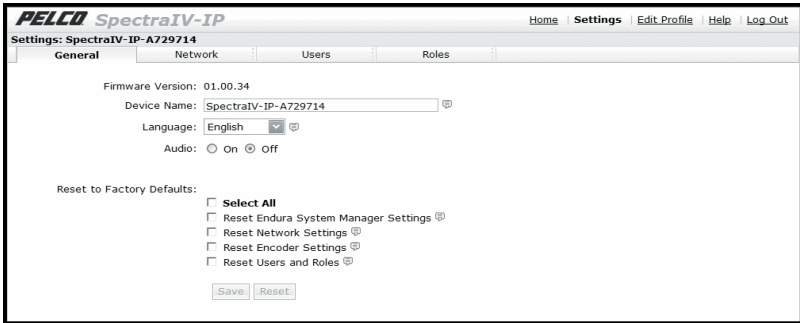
PELCO SpectraIV-IP

Home | Settings | Edit Profile | Help | Log Out

Settings: SpectraIV-IP-A729714

General | Network | Users | Roles

Firmware Version: 01.00.34

Device Name: SpectraIV-IP-A729714

Language: English

Audio: On Off

Reset to Factory Defaults:

Select All

Reset Endura System Manager Settings

Reset Network Settings

Reset Encoder Settings

Reset Users and Roles

Save Reset